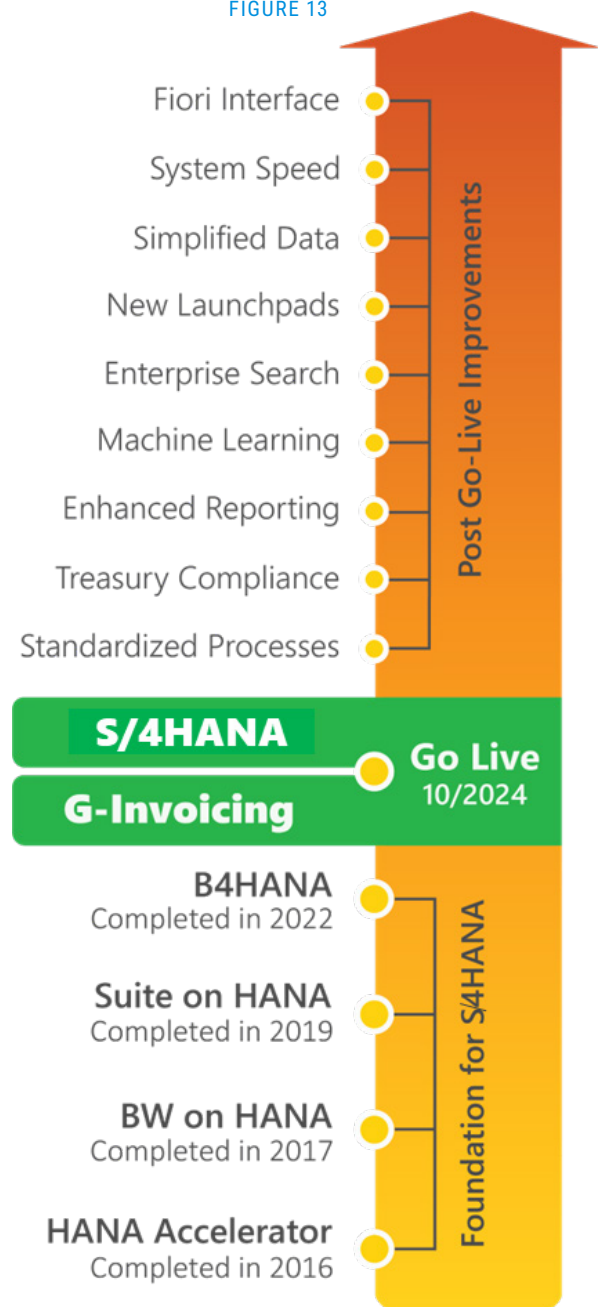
FIGURE 13

Fiori Interface
System Speed
Simplified Data
New Launchpads
Enterprise Search
Machine Learning
Enhanced Reporting
Treasury Compliance
Standardized Processes

Post Go-Live Improvements

S/4HANA
G-Invoicing
Go Live
10/2024

B4HANA
Completed in 2022

Suite on HANA
Completed in 2019

BW on HANA
Completed in 2017

HANA Accelerator
Completed in 2016

Foundation for S/4HANA